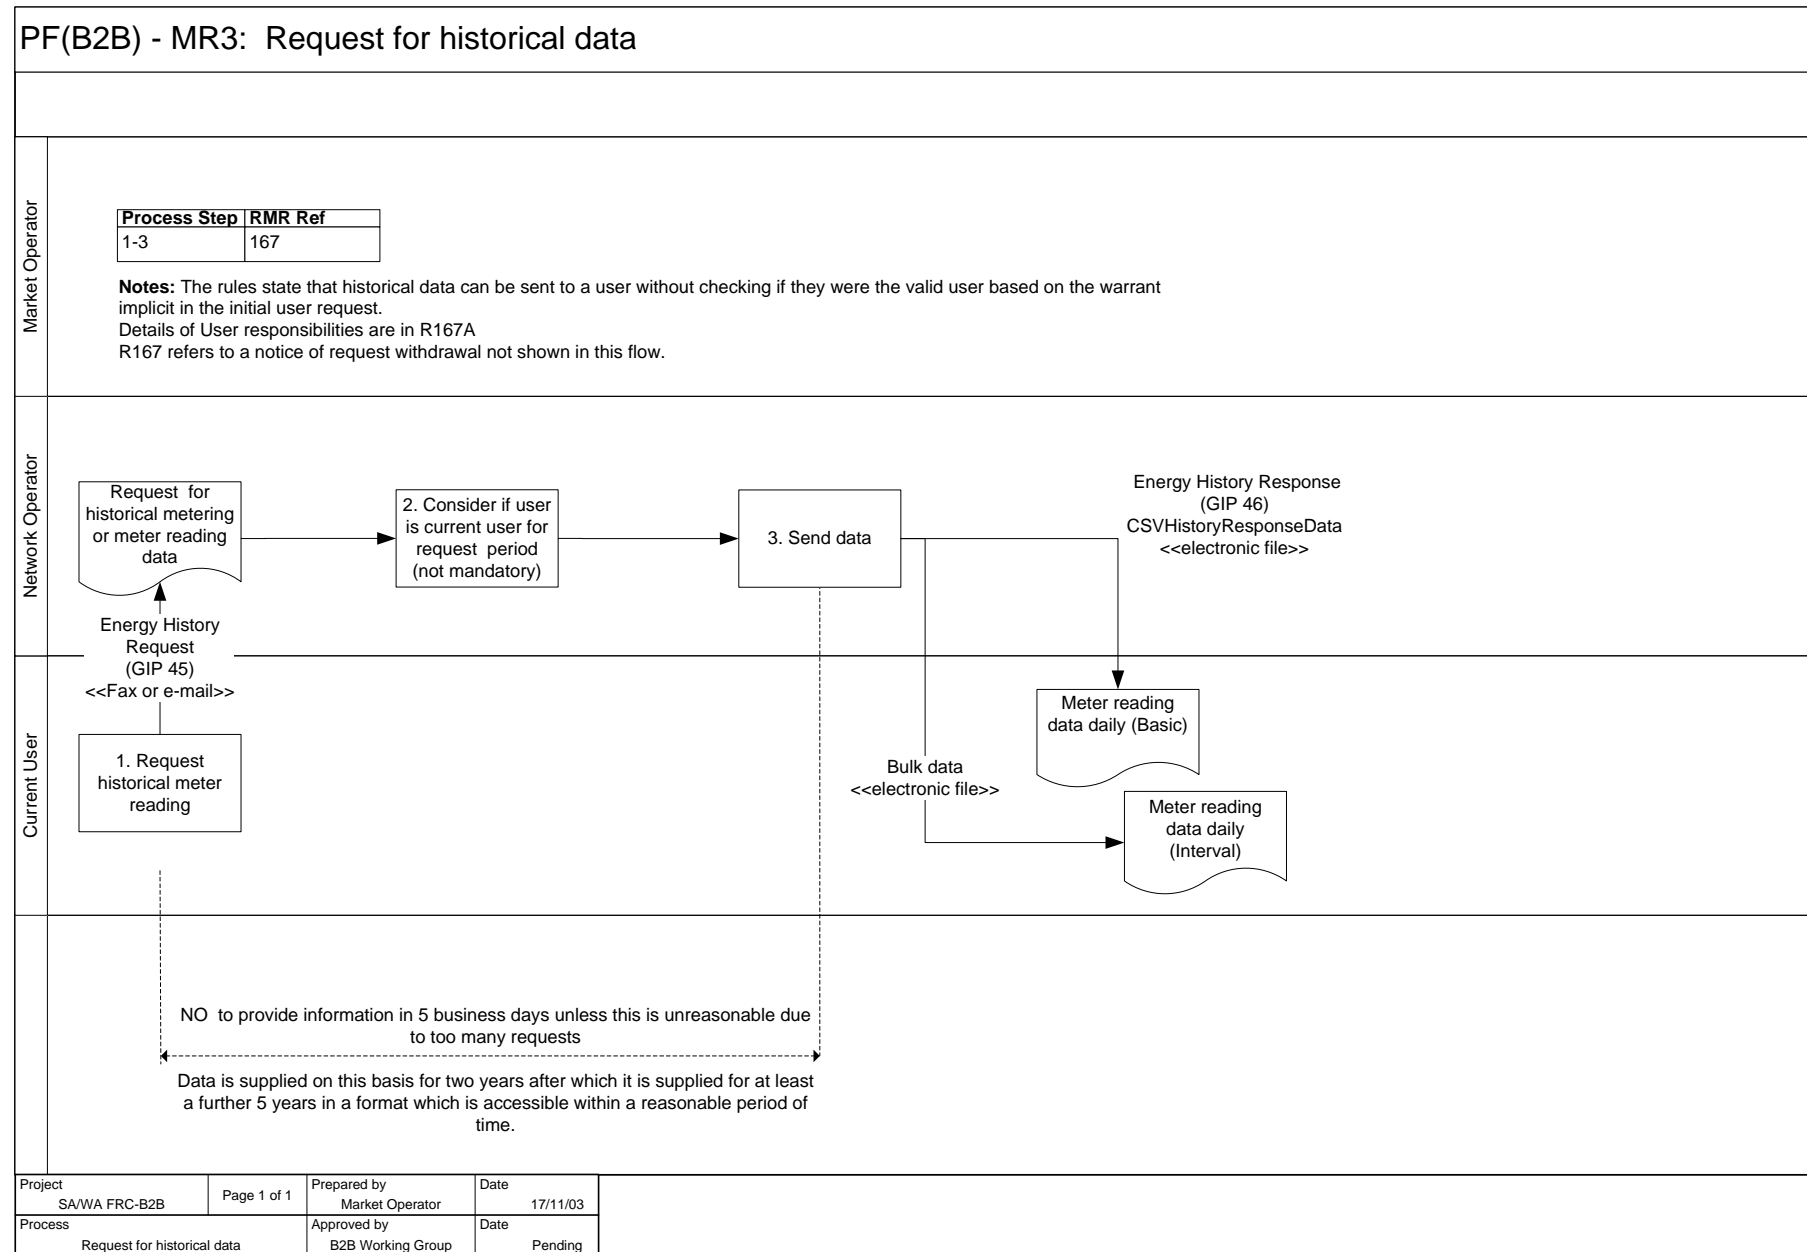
PF(B2B) - MR3: Request for historical data

Market Operator

| Process Step | RMR Ref |
|---|---|
| 1-3 | 167 |

**Notes:** The rules state that historical data can be sent to a user without checking if they were the valid user based on the warrant implicit in the initial user request.
Details of User responsibilities are in R167A
R167 refers to a notice of request withdrawal not shown in this flow.

Network Operator

Request for historical metering or meter reading data

2. Consider if user is current user for request period (not mandatory)

3. Send data

Energy History Response (GIP 46) CSVHistoryResponseData <<electronic file>>

Energy History Request (GIP 45) <<Fax or e-mail>>

Current User

1. Request historical meter reading

Meter reading data daily (Basic)

Bulk data <<electronic file>>

Meter reading data daily (Interval)

NO to provide information in 5 business days unless this is unreasonable due to too many requests

Data is supplied on this basis for two years after which it is supplied for at least a further 5 years in a format which is accessible within a reasonable period of time.

| Project SA/WA FRC-B2B | Page 1 of 1 | Prepared by Market Operator | Date 17/11/03 |
|---|---|---|---|
| Process Request for historical data | | Approved by B2B Working Group | Date Pending |